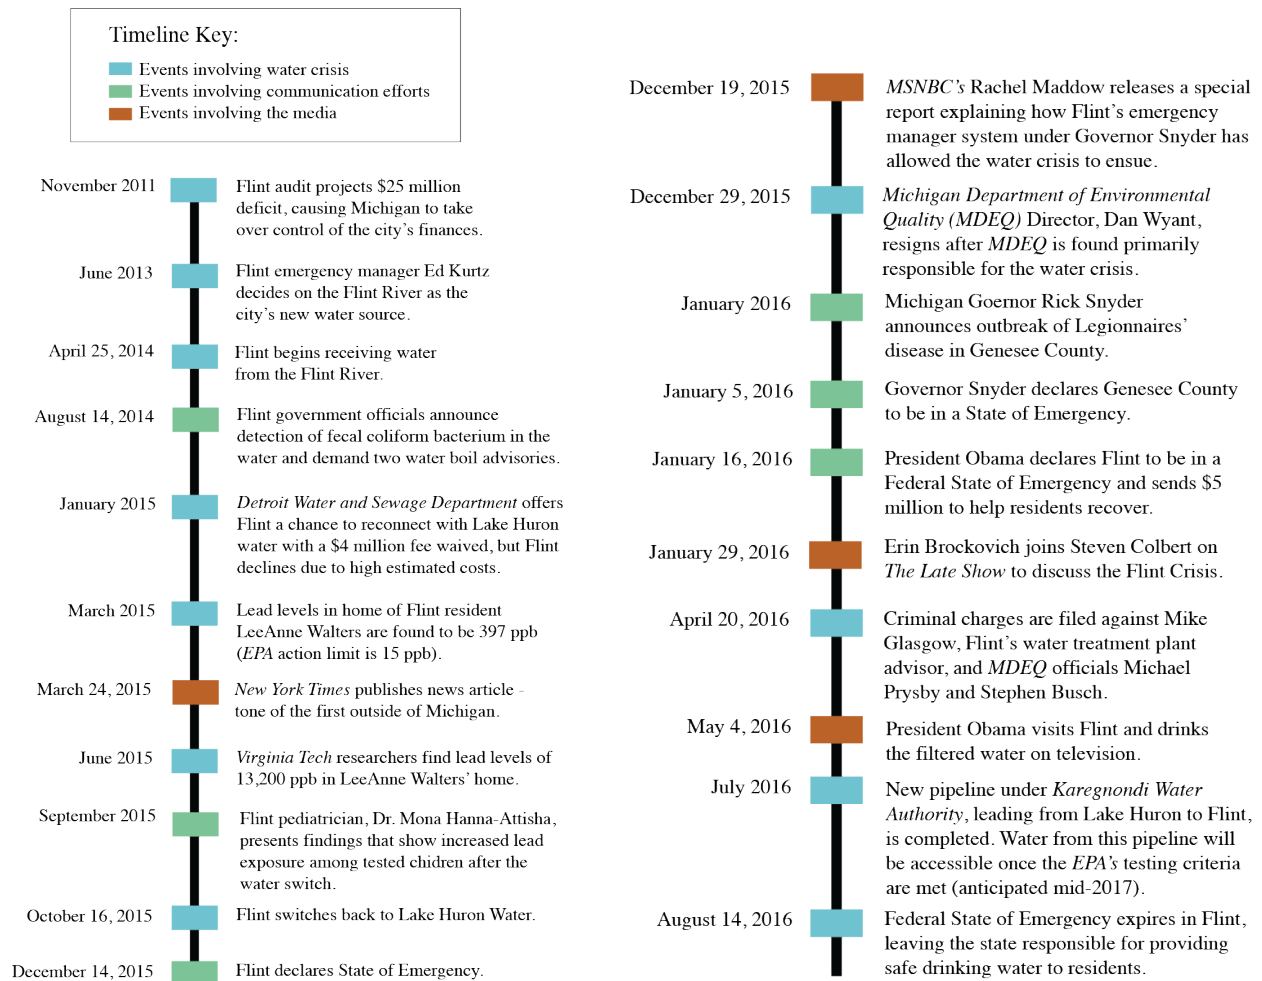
Timeline Key:
Events involving water crisis
Events involving communication efforts
Events involving the media

November 2011
Flint audit projects $25 million deficit, causing Michigan to take over control of the city's finances.

June 2013
Flint emergency manager Ed Kurtz decides on the Flint River as the city's new water source.

April 25, 2014
Flint begins receiving water from the Flint River.

August 14, 2014
Flint government officials announce detection of fecal coliform bacterium in the water and demand two water boil advisories.

January 2015
Detroit Water and Sewage Department offers Flint a chance to reconnect with Lake Huron water with a $4 million fee waived, but Flint declines due to high estimated costs.

March 2015
Lead levels in home of Flint resident LeeAnne Walters are found to be 397 ppb (EPA action limit is 15 ppb).

March 24, 2015
New York Times publishes news article - tone of the first outside of Michigan.

June 2015
Virginia Tech researchers find lead levels of 13,200 ppb in LeeAnne Walters' home.

September 2015
Flint pediatrician, Dr. Mona Hanna-Attisha, presents findings that show increased lead exposure among tested chidren after the water switch.

October 16, 2015
Flint switches back to Lake Huron Water.

December 14, 2015
Flint declares State of Emergency.

December 19, 2015
MSNBC's Rachel Maddow releases a special report explaining how Flint's emergency manager system under Governor Snyder has allowed the water crisis to ensue.

December 29, 2015
Michigan Department of Environmental Quality (MDEQ) Director, Dan Wyant, resigns after MDEQ is found primarily responsible for the water crisis.

January 2016
Michigan Goernor Rick Snyder announces outbreak of Legionnaires' disease in Genesee County.

January 5, 2016
Governor Snyder declares Genesee County to be in a State of Emergency.

January 16, 2016
President Obama declares Flint to be in a Federal State of Emergency and sends $5 million to help residents recover.

January 29, 2016
Erin Brockovich joins Steven Colbert on The Late Show to discuss the Flint Crisis.

April 20, 2016
Criminal charges are filed against Mike Glasgow, Flint's water treatment plant advisor, and MDEQ officials Michael Prysby and Stephen Busch.

May 4, 2016
President Obama visits Flint and drinks the filtered water on television.

July 2016
New pipeline under Karegnondi Water Authority, leading from Lake Huron to Flint, is completed. Water from this pipeline will be accessible once the EPA's testing criteria are met (anticipated mid-2017).

August 14, 2016
Federal State of Emergency expires in Flint, leaving the state responsible for providing safe drinking water to residents.